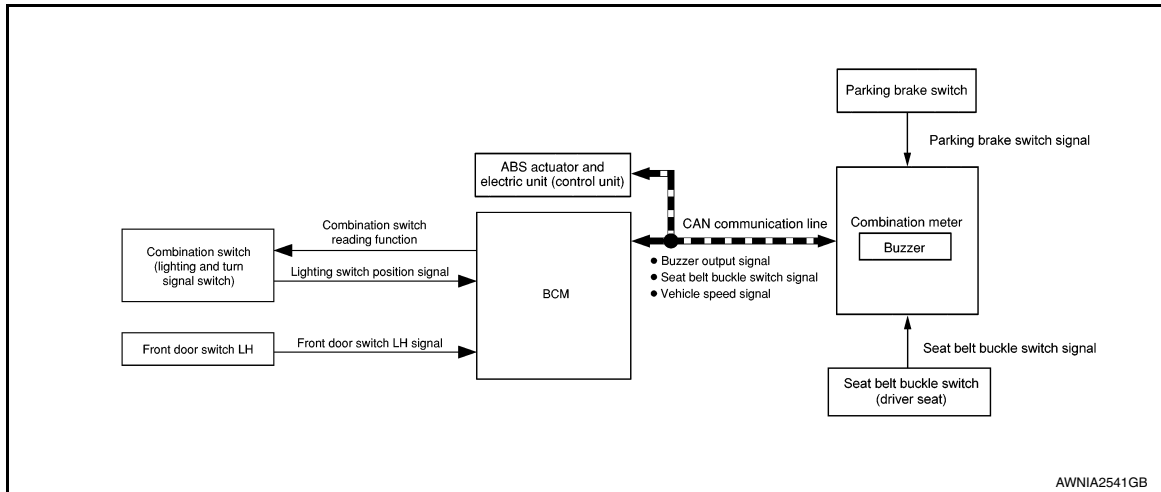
Parking brake switch

Parking brake switch signal

ABS actuator and electric unit (control unit)

Combination switch reading function

CAN communication line

Combination meter

Buzzer

Combination switch (lighting and turn signal switch)

Lighting switch position signal

● Buzzer output signal
● Seat belt buckle switch signal
● Vehicle speed signal

BCM

Front door switch LH

Front door switch LH signal

Seat belt buckle switch signal

Seat belt buckle switch (driver seat)

AWNIA2541GB